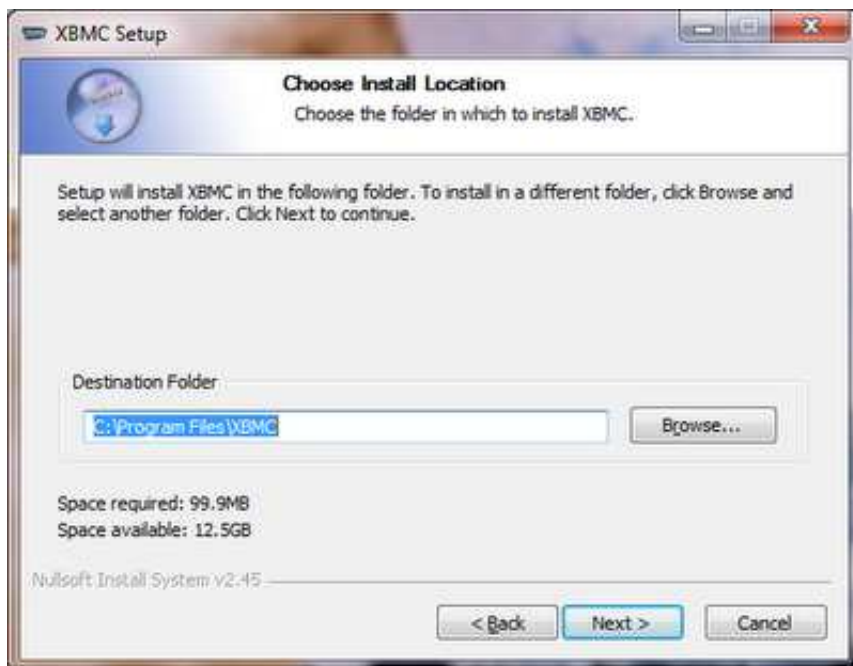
XBMC Setup

Choose Install Location
Choose the folder in which to install XBMC.

Setup will install XBMC in the following folder. To install in a different folder, click Browse and select another folder. Click Next to continue.

Destination Folder

C:\Program Files\XBMC

Browse...

Space required: 99.9MB
Space available: 12.5GB

Nullsoft Install System v2.45

< Back

Next >

Cancel